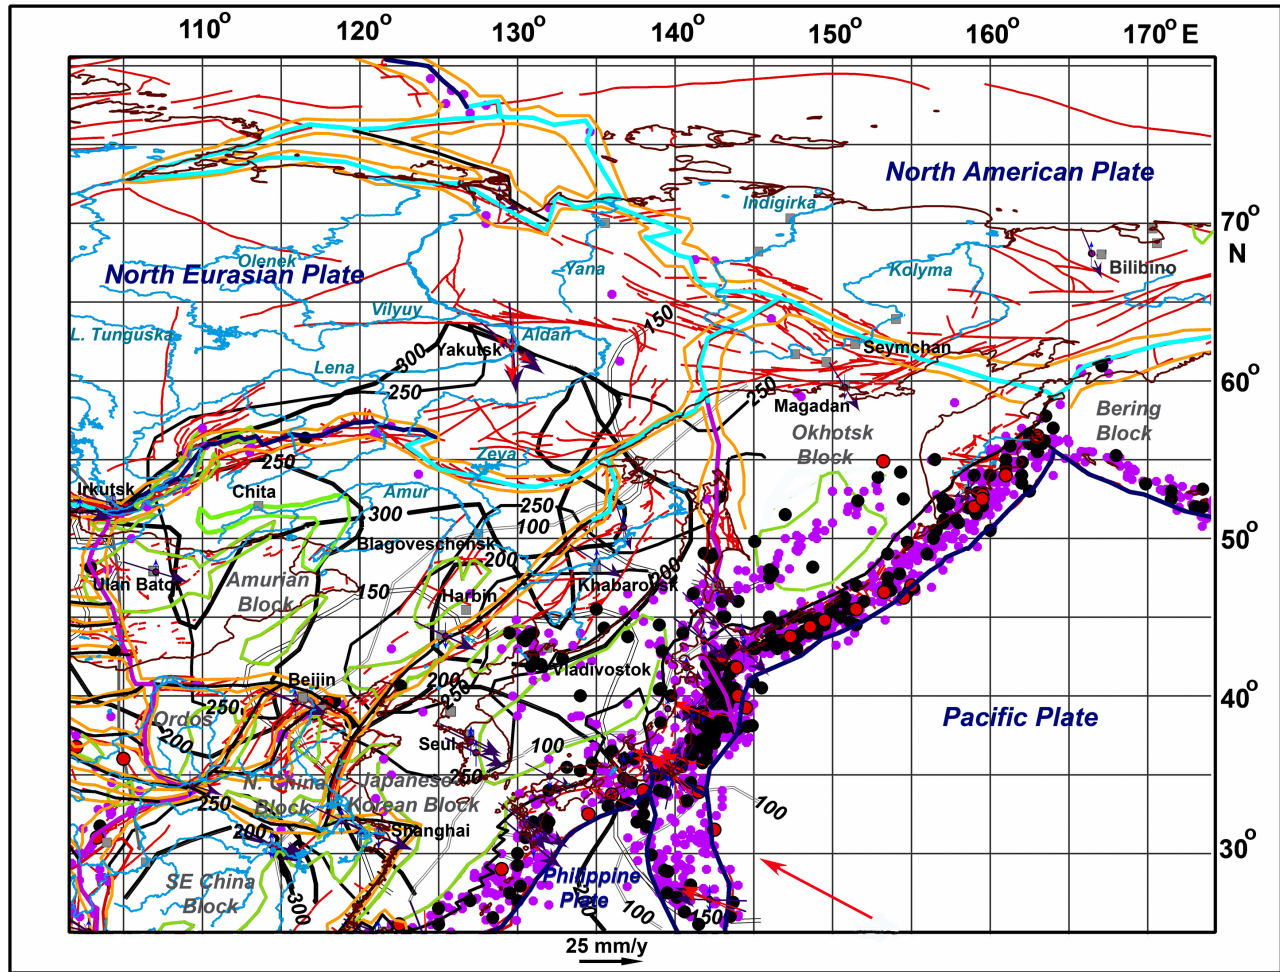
110° 120° 130° 140° 150° 160° 170° E

North American Plate

North Eurasian Plate

Indigirka

Olenek

Yana

Kolyma

Bilibino

70° N

Vilyuy

L. Tunguska

Aldan

150

Yakutsk

300

Lena

250

Seymchan

60°

250

Magadan

Bering Block

Okhotsk Block

Zeya

250

Irkutsk

Chita

Amur

300

250

100

50°

Blagoveschensk

200

Ulan Bator

Amurian Block

150

Harbin

Khabarovsk

Vladivostok

Beijin

200

150

40°

Ordos

250

Pacific Plate

200

Seul

100

250

N. China Block

Japanese-Korean Block

100

200

Shanghai

30°

SE China Block

300

Philippine Plate

100

150

25 mm/y